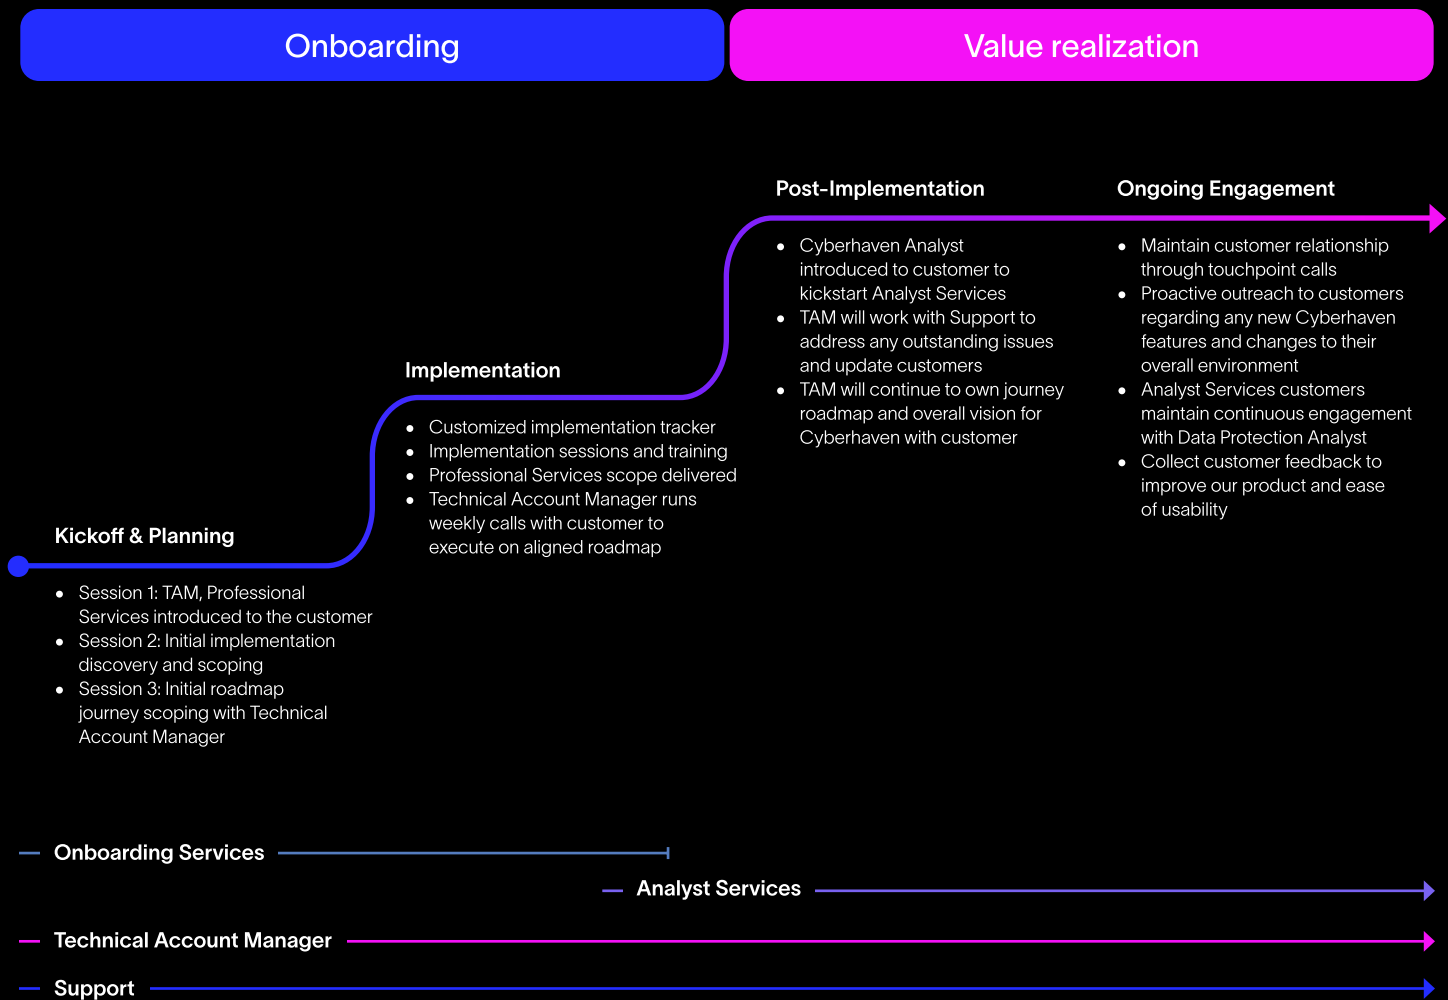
Onboarding

Value realization

Post-Implementation

Ongoing Engagement

- Cyberhaven Analyst introduced to customer to kickstart Analyst Services
- TAM will work with Support to address any outstanding issues and update customers
- TAM will continue to own journey roadmap and overall vision for Cyberhaven with customer

- Maintain customer relationship through touchpoint calls
- Proactive outreach to customers regarding any new Cyberhaven features and changes to their overall environment
- Analyst Services customers maintain continuous engagement with Data Protection Analyst
- Collect customer feedback to improve our product and ease of usability

Implementation

- Customized implementation tracker
- Implementation sessions and training
- Professional Services scope delivered
- Technical Account Manager runs weekly calls with customer to execute on aligned roadmap

Kickoff & Planning

- Session 1: TAM, Professional Services introduced to the customer
- Session 2: Initial implementation discovery and scoping
- Session 3: Initial roadmap journey scoping with Technical Account Manager

Onboarding Services

Analyst Services

Technical Account Manager

Support